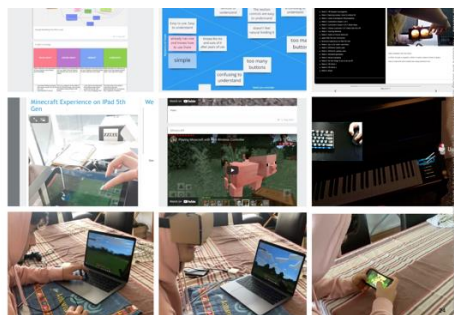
easy to use as independent

too many buttons

simple

confusing to understand

too many buttons

Minecraft Experience on iPad 5th Gen

Playing Minecraft with the Wireless Controller

Watch on YouTube

Watch on YouTube